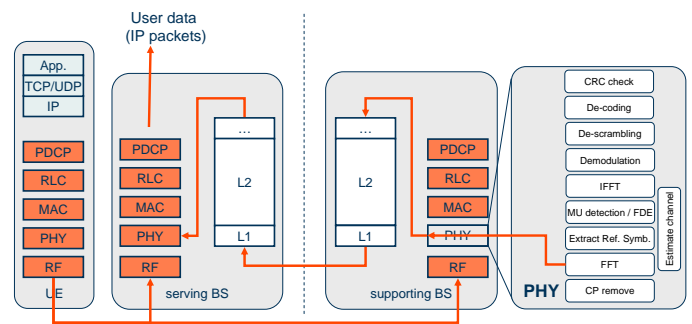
User data
(IP packets)

App.
TCP/UDP
IP
PDCP
RLC
MAC
PHY
RF
UE

PDCP
RLC
MAC
PHY
RF
...
L2
L1
serving BS

...
L2
L1
PDCP
RLC
MAC
PHY
RF
supporting BS

CRC check
De-coding
De-scrambling
Demodulation
IFFT
MU detection / FDE
Extract Ref. Symb.
FFT
CP remove
Estimate channel
PHY